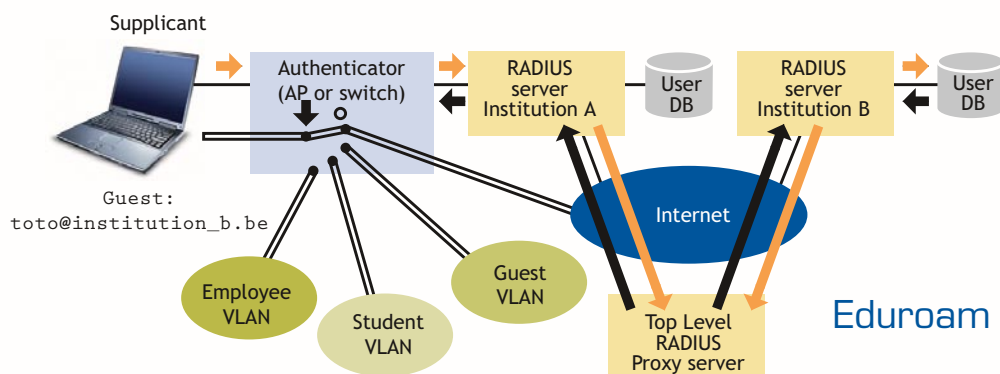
Supplicant

Authenticator
(AP or switch)

RADIUS
server
Institution A

User
DB

RADIUS
server
Institution B

User
DB

Guest:
toto@institution_b.be

Internet

Employee
VLAN

Student
VLAN

Guest
VLAN

Top Level
RADIUS
Proxy server

Eduroam